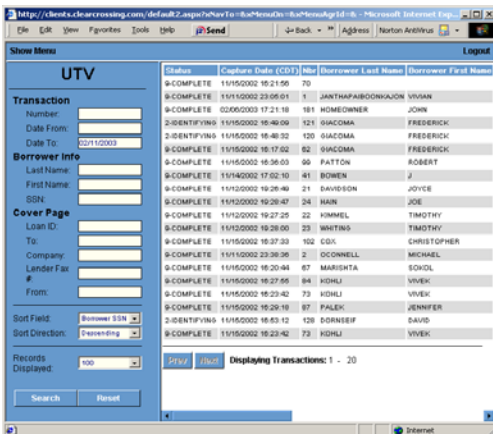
http://clients.clearcrossing.com/default2.aspx?sNavTo=&sMenuOn=&sMenuAgrId=& - Microsoft Internet Exp...

File Edit View Favorites Tools Help Send

Back Address Norton AntiVirus

Show Menu

Logout

UTV

Transaction

Number:

Date From:

Date To: 02/11/2003

Borrower Info

Last Name:

First Name:

SSN:

Cover Page

Loan ID:

To:

Company:

Lender Fax #

From:

Sort Field: Borrower SSN

Sort Direction: Descending

Records Displayed: 100

Search

Reset

| Status | Capture Date (CDT) | Nbr | Borrower Last Name | Borrower First Name |
|---|---|---|---|---|
| 9-COMPLETE | 11/15/2002 16:21:56 | 70 | | |
| 9-COMPLETE | 11/11/2002 23:05:01 | 1 | JANTHAPAIBOONKAJON | VIVIAN |
| 9-COMPLETE | 02/06/2003 17:21:18 | 181 | HOMEOWNER | JOHN |
| 2-IDENTIFYING | 11/15/2002 15:49:09 | 121 | GIACOMA | FREDERICK |
| 2-IDENTIFYING | 11/15/2002 16:48:32 | 120 | GIACOMA | FREDERICK |
| 9-COMPLETE | 11/15/2002 16:17:02 | 62 | GIACOMA | FREDERICK |
| 9-COMPLETE | 11/15/2002 16:36:03 | 99 | PATTON | ROBERT |
| 9-COMPLETE | 11/14/2002 17:02:10 | 41 | BOWEN | J |
| 9-COMPLETE | 11/12/2002 19:26:49 | 21 | DAVIDSON | JOYCE |
| 9-COMPLETE | 11/12/2002 19:28:47 | 24 | HAIN | JOE |
| 9-COMPLETE | 11/12/2002 19:27:25 | 22 | KIMMEL | TIMOTHY |
| 9-COMPLETE | 11/12/2002 19:28:00 | 23 | WHITING | TIMOTHY |
| 9-COMPLETE | 11/15/2002 16:37:33 | 102 | COX | CHRISTOPHER |
| 9-COMPLETE | 11/11/2002 23:38:36 | 2 | OCONNELL | MICHAEL |
| 9-COMPLETE | 11/15/2002 16:20:44 | 67 | MARISHTA | SOKOL |
| 9-COMPLETE | 11/15/2002 16:27:55 | 84 | KOHLI | VIVEK |
| 9-COMPLETE | 11/15/2002 16:23:42 | 73 | KOHLI | VIVEK |
| 9-COMPLETE | 11/15/2002 16:29:18 | 87 | FALEK | JENNIFER |
| 2-IDENTIFYING | 11/15/2002 16:53:12 | 128 | DORNSEIF | DAVID |
| 9-COMPLETE | 11/15/2002 16:23:42 | 73 | KOHLI | VIVEK |

Prev Next Displaying Transactions: 1 - 20

Internet